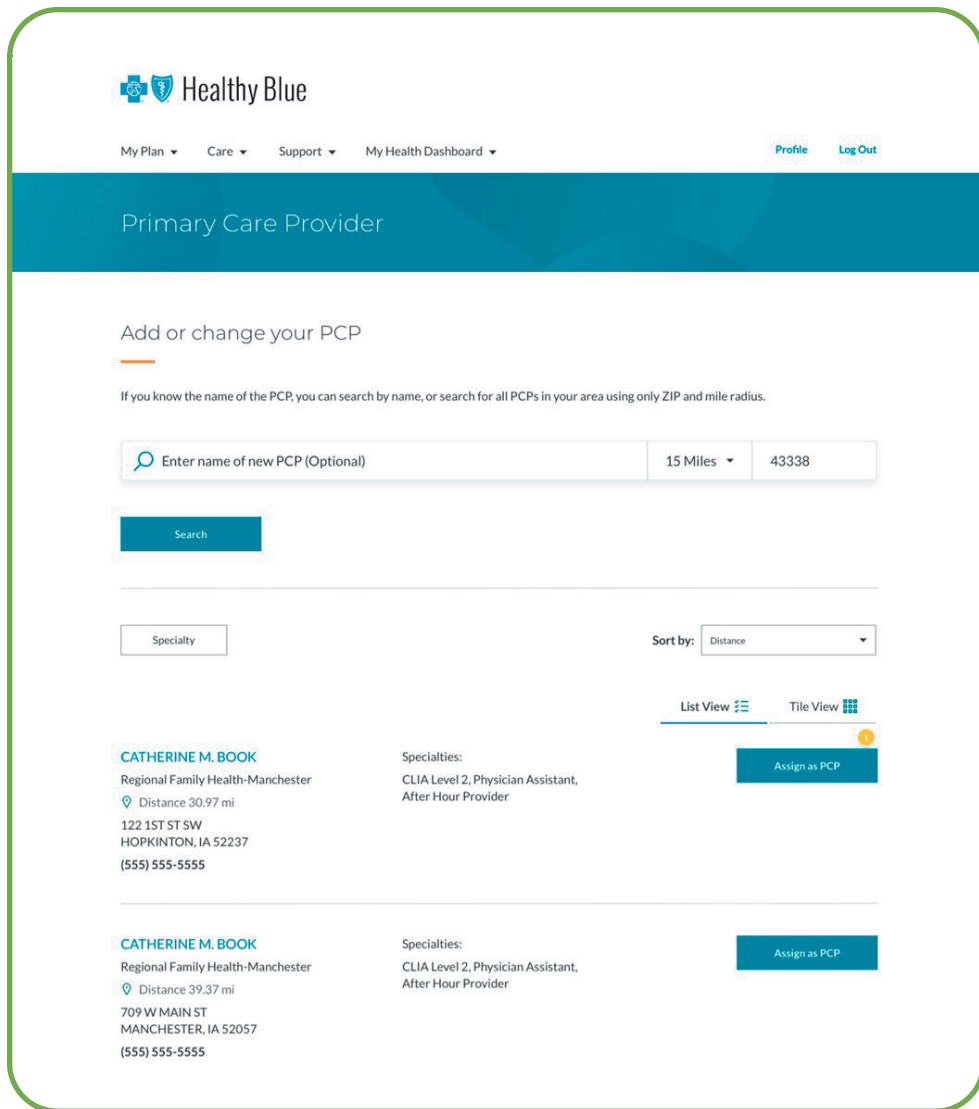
Healthy Blue

My Plan ▾ Care ▾ Support ▾ My Health Dashboard ▾ Profile Log Out

Primary Care Provider

Add or change your PCP

If you know the name of the PCP, you can search by name, or search for all PCPs in your area using only ZIP and mile radius.

Enter name of new PCP (Optional) 15 Miles ▾ 43338

Search

Specialty

Sort by: Distance

List View Tile View

CATHERINE M. BOOK
Regional Family Health-Manchester
Distance 30.97 mi
122 1ST ST SW
HOPKINTON, IA 52237
(555) 555-5555

Specialties:
CLIA Level 2, Physician Assistant, After Hour Provider

1
Assign as PCP

CATHERINE M. BOOK
Regional Family Health-Manchester
Distance 39.37 mi
709 W MAIN ST
MANCHESTER, IA 52057
(555) 555-5555

Specialties:
CLIA Level 2, Physician Assistant, After Hour Provider

Assign as PCP